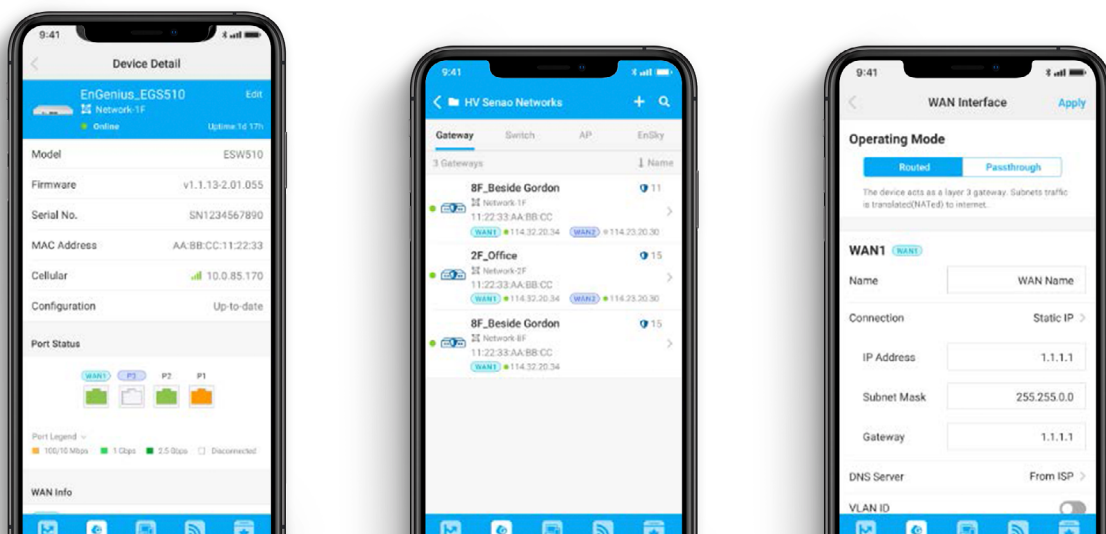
9:41

Device Detail

EnGenius_EGS510
Network-1F
Online
Edit
Uptime 1d 17h

| Model | ESW510 |
|---|---|
| Firmware | v1.1.13-2.01.055 |
| Serial No. | SN1234567890 |
| MAC Address | AA:BB:CC:11:22:33 |
| Cellular | 10.0.85.170 |
| Configuration | Up-to-date |

Port Status

WAN1 P3 P2 P1

Port Legend
100/10 Mbps 1 Gbps 2.5 Gbps Disconnected

WAN Info

9:41

HV Senao Networks

Gateway Switch AP EnSky

3 Gateways Name

8F_Beside Gordon
Network-1F
11:22:33:AA:BB:CC
WAN1 114.32.20.34 WAN2 114.23.20.30
11

2F_Office
Network-2F
11:22:33:AA:BB:CC
WAN1 114.32.20.34 WAN2 114.23.20.30
15

8F_Beside Gordon
Network 8F
11:22:33:AA:BB:CC
WAN1 114.32.20.34
15

9:41

WAN Interface
Apply

Operating Mode

Routed Passthrough

The device acts as a layer 3 gateway. Subnets traffic is translated(NATed) to internet.

WAN1 WAN1

| Name | WAN Name |
|---|---|
| Connection | Static IP |
| IP Address | 1.1.1.1 |
| Subnet Mask | 255.255.0.0 |
| Gateway | 1.1.1.1 |
| DNS Server | From ISP |
| VLAN ID | |